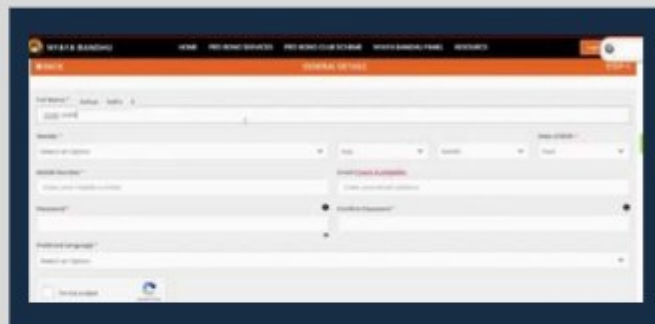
NYAYA BANDHU

HOME PRO BONO SERVICES PRO BONO CLUB SCHEME NYAYA BANDHU PANEL RESOURCES

GENERAL DETAILS

Full Name *

Gender *

Select an Option

Date of Birth *

Mobile Number *

Email

Password *

Confirm Password *

Preferred Language *

Select an Option

I'm not a robot